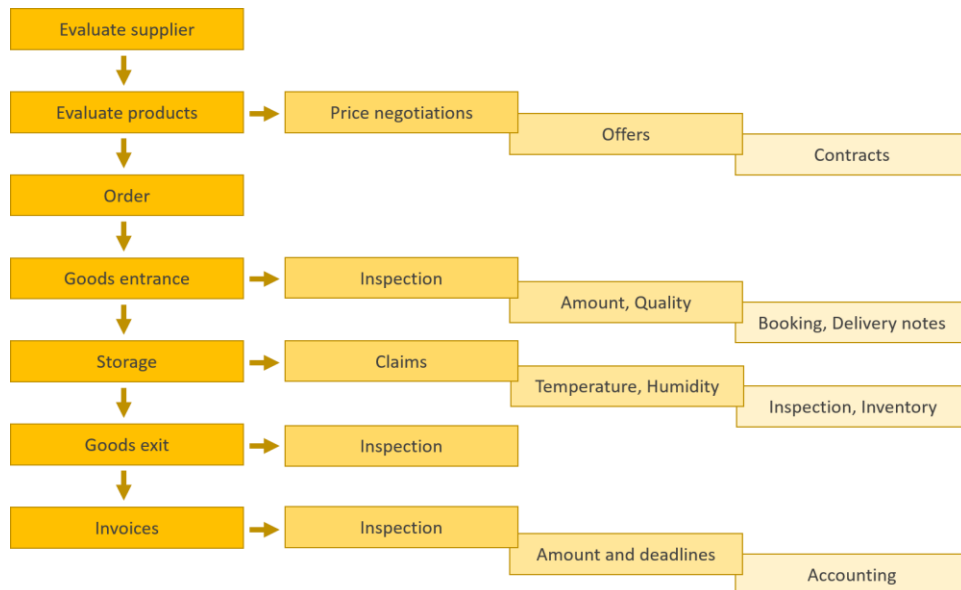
Evaluate supplier

Evaluate products

Price negotiations

Offers

Contracts

Order

Goods entrance

Inspection

Amount, Quality

Booking, Delivery notes

Storage

Claims

Temperature, Humidity

Inspection, Inventory

Goods exit

Inspection

Invoices

Inspection

Amount and deadlines

Accounting